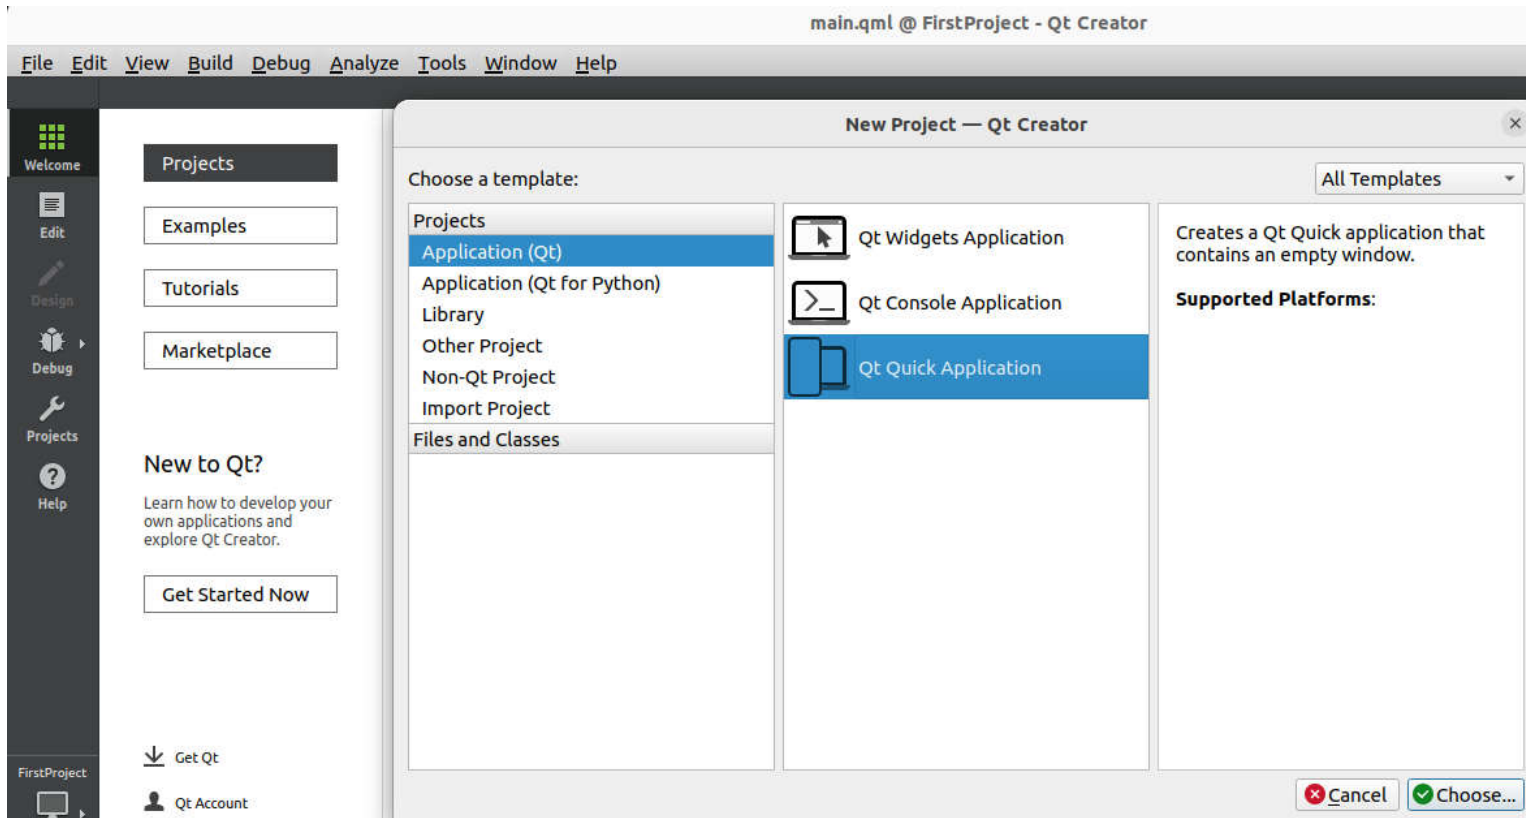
main.qml @ FirstProject - Qt Creator

File Edit View Build Debug Analyze Tools Window Help

Welcome
Edit
Design
Debug
Projects
Help

Projects
Examples
Tutorials
Marketplace

New to Qt?

Learn how to develop your own applications and explore Qt Creator.

Get Started Now

Get Qt
Qt Account

FirstProject

New Project — Qt Creator

Choose a template:

All Templates

Projects
Application (Qt)
Application (Qt for Python)
Library
Other Project
Non-Qt Project
Import Project
Files and Classes

Qt Widgets Application
Qt Console Application
Qt Quick Application

Creates a Qt Quick application that contains an empty window.

Supported Platforms:

Cancel
Choose...